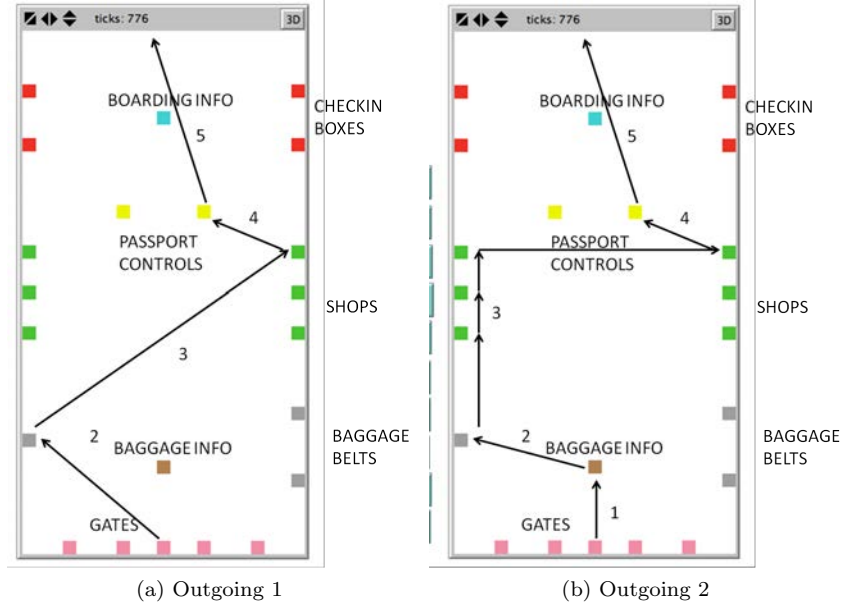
ticks: 776
3D

BOARDING INFO
CHECKIN BOXES
5
4
PASSPORT CONTROLS
SHOPS
3
2
BAGGAGE INFO
BAGGAGE BELTS
GATES

(a) Outgoing 1

ticks: 776
3D

BOARDING INFO
CHECKIN BOXES
5
4
PASSPORT CONTROLS
SHOPS
3
2
BAGGAGE INFO
BAGGAGE BELTS
GATES
1

(b) Outgoing 2